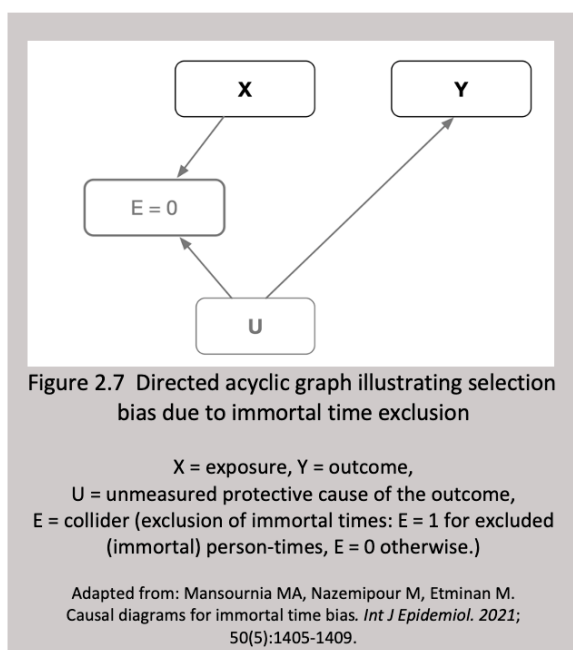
X

Y

E = 0

U

Figure 2.7 Directed acyclic graph illustrating selection bias due to immortal time exclusion

X = exposure, Y = outcome,
U = unmeasured protective cause of the outcome,
E = collider (exclusion of immortal times: E = 1 for excluded (immortal) person-times, E = 0 otherwise.)

Adapted from: Mansournia MA, Nazemipour M, Etminan M. Causal diagrams for immortal time bias. Int J Epidemiol. 2021; 50(5):1405-1409.